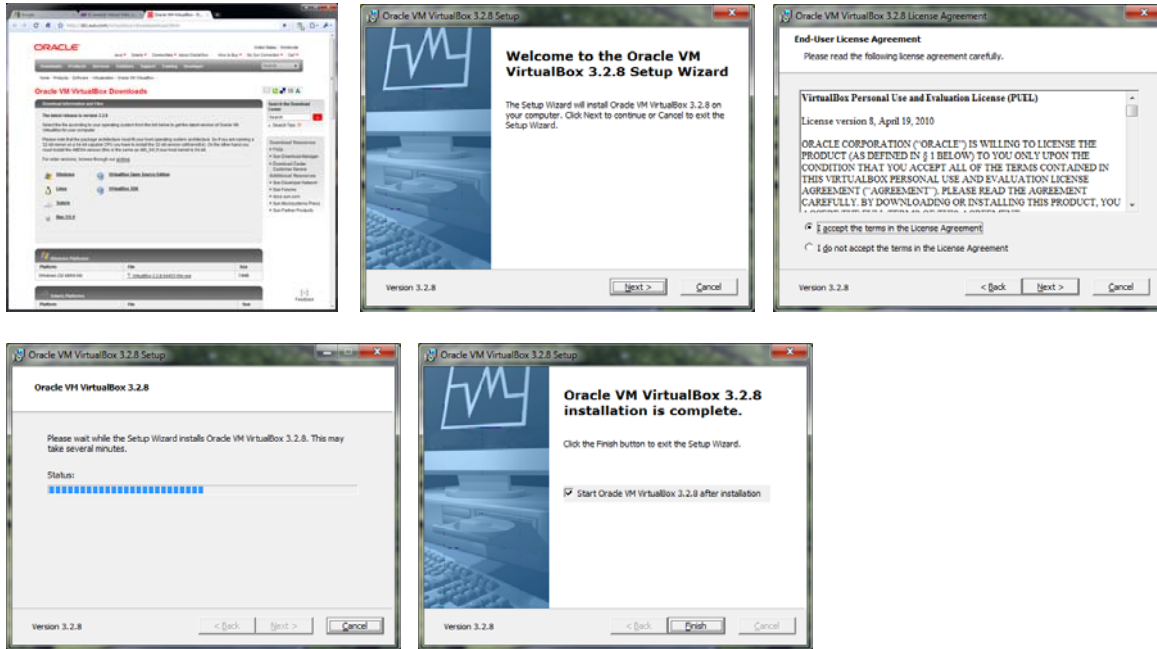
ORACLE

Oracle VM VirtualBox Downloads

Windows
Linux
Solaris
Mac OS X

VirtualBox Open Source Edition
VirtualBox SDK

Oracle VM VirtualBox 3.2.8 Setup

Welcome to the Oracle VM VirtualBox 3.2.8 Setup Wizard

The Setup Wizard will install Oracle VM VirtualBox 3.2.8 on your computer. Click Next to continue or Cancel to exit the Setup Wizard.

Version 3.2.8

Next >

Cancel

Oracle VM VirtualBox 3.2.8 License Agreement

End-User License Agreement

Please read the following license agreement carefully.

VirtualBox Personal Use and Evaluation License (PUEL)

License version 8, April 19, 2010

ORACLE CORPORATION ("ORACLE") IS WILLING TO LICENSE THE PRODUCT (AS DEFINED IN § 1 BELOW) TO YOU ONLY UPON THE CONDITION THAT YOU ACCEPT ALL OF THE TERMS CONTAINED IN THIS VIRTUALBOX PERSONAL USE AND EVALUATION LICENSE AGREEMENT ("AGREEMENT"). PLEASE READ THE AGREEMENT CAREFULLY. BY DOWNLOADING OR INSTALLING THIS PRODUCT, YOU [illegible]

I accept the terms in the License Agreement

I do not accept the terms in the License Agreement

Version 3.2.8

< Back

Next >

Cancel

Oracle VM VirtualBox 3.2.8 Setup

Oracle VM VirtualBox 3.2.8

Please wait while the Setup Wizard installs Oracle VM VirtualBox 3.2.8. This may take several minutes.

Status:

Version 3.2.8

< Back

Next >

Cancel

Oracle VM VirtualBox 3.2.8 Setup

Oracle VM VirtualBox 3.2.8 installation is complete.

Click the Finish button to exit the Setup Wizard.

Start Oracle VM VirtualBox 3.2.8 after installation

Version 3.2.8

< Back

Finish

Cancel